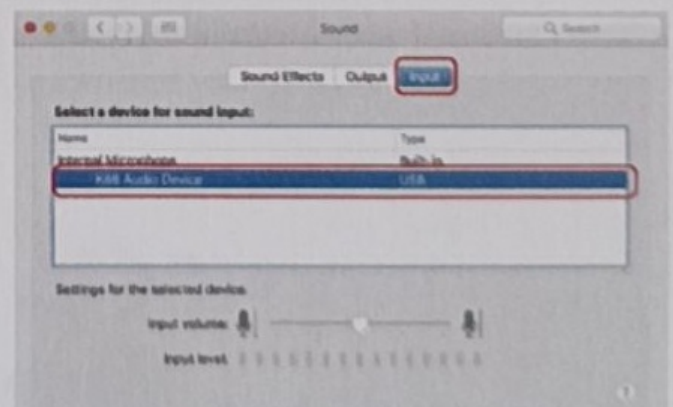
Sound

Search

Sound Effects Output Input

Select a device for sound input:

| Name | Type |
|---|---|
| Internal Microphone | Built-in |
| K66 Audio Device | USB |

Settings for the selected device:

Input volume:

Input level:

?